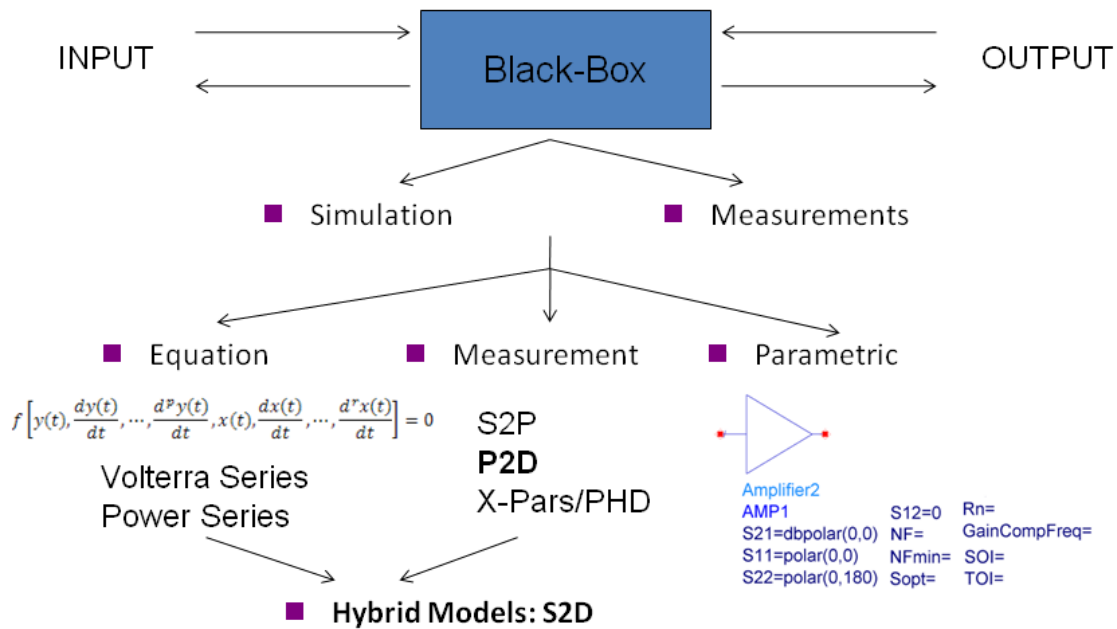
INPUT

Black-Box

OUTPUT

Simulation

Measurements

Equation

Measurement

Parametric

$f\left[y(t),\frac{dy(t)}{dt},\cdots,\frac{d^{p}y(t)}{dt},x(t),\frac{dx(t)}{dt},\cdots,\frac{d^{r}x(t)}{dt}\right]=0$

Volterra Series
Power Series

S2P
**P2D**
X-Pars/PHD

Amplifier2
AMP1
S21=dbpolar(0,0)
S11=polar(0,0)
S22=polar(0,180)

S12=0
NF=
NFmin=
Sopt=

Rn=
GainCompFreq=
SOI=
TOI=

**Hybrid Models: S2D**